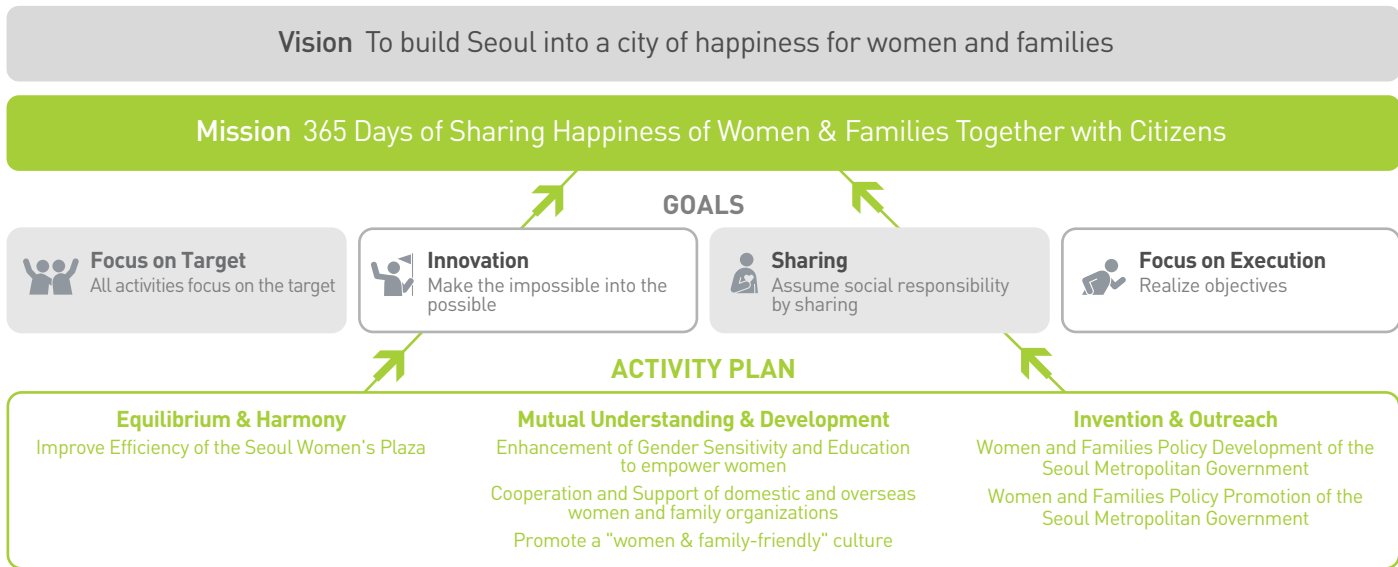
Vision To build Seoul into a city of happiness for women and families

Mission 365 Days of Sharing Happiness of Women & Families Together with Citizens

GOALS

Focus on Target
All activities focus on the target

Innovation
Make the impossible into the possible

Sharing
Assume social responsibility by sharing

Focus on Execution
Realize objectives

ACTIVITY PLAN

Equilibrium & Harmony
Improve Efficiency of the Seoul Women's Plaza

Mutual Understanding & Development
Enhancement of Gender Sensitivity and Education to empower women
Cooperation and Support of domestic and overseas women and family organizations
Promote a "women & family-friendly" culture

Invention & Outreach
Women and Families Policy Development of the Seoul Metropolitan Government
Women and Families Policy Promotion of the Seoul Metropolitan Government